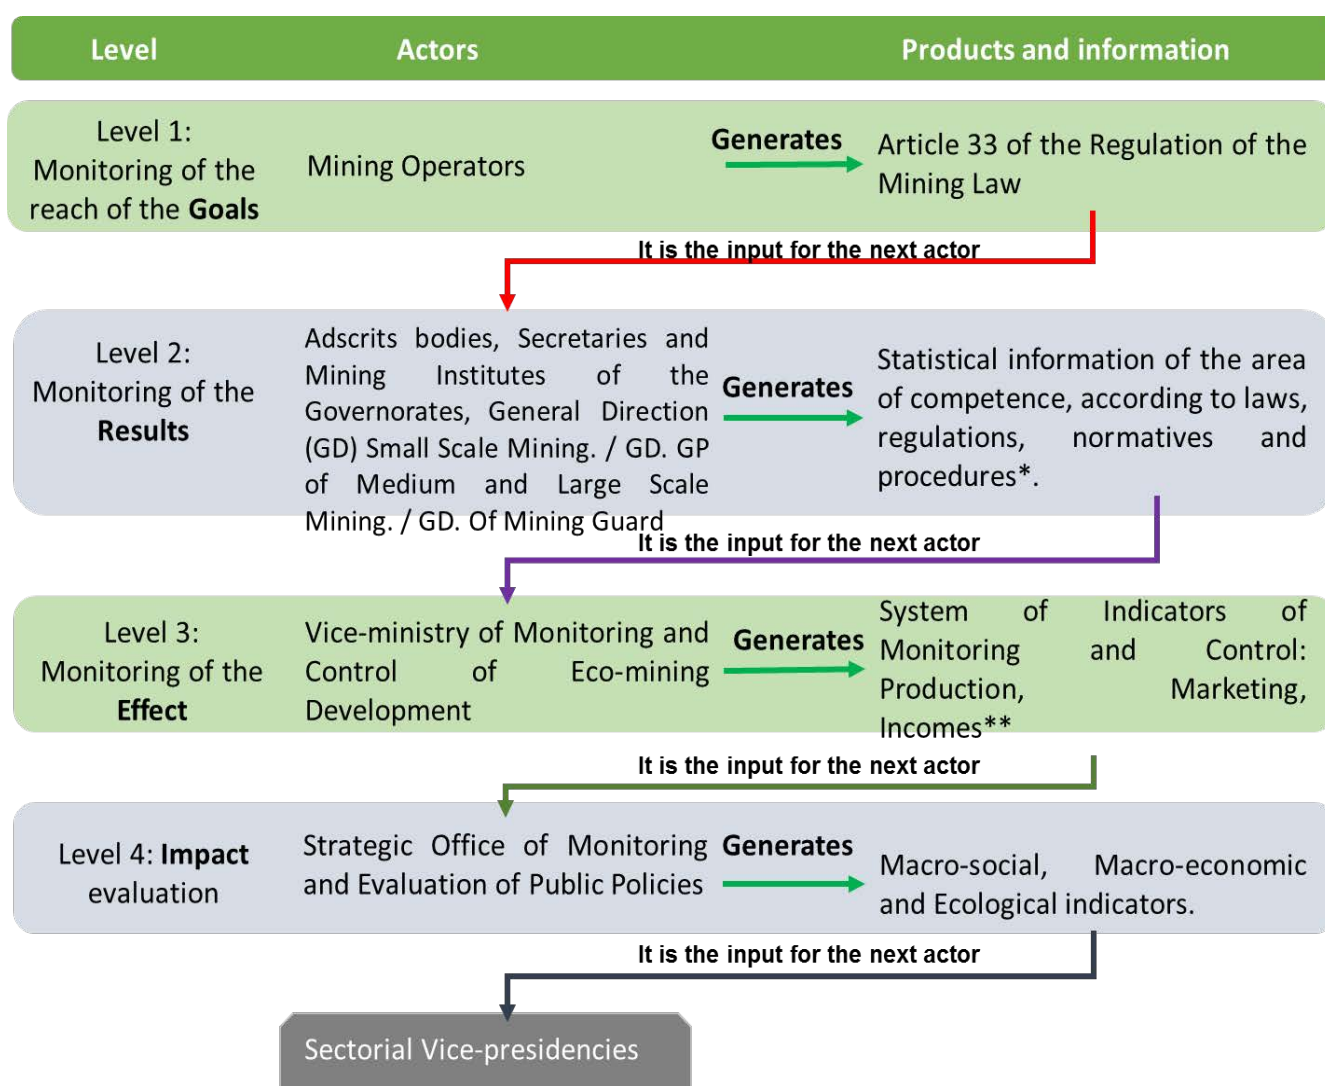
| Level | Actors | | Products and information |
|---|---|---|---|
| Level 1: Monitoring of the reach of the **Goals** | Mining Operators | **Generates** | Article 33 of the Regulation of the Mining Law |

**It is the input for the next actor**

| | | | |
|---|---|---|---|
| Level 2: Monitoring of the **Results** | Adscrits bodies, Secretaries and Mining Institutes of the Governorates, General Direction (GD) Small Scale Mining. / GD. GP of Medium and Large Scale Mining. / GD. Of Mining Guard | **Generates** | Statistical information of the area of competence, according to laws, regulations, normatives and procedures*. |

**It is the input for the next actor**

| | | | |
|---|---|---|---|
| Level 3: Monitoring of the **Effect** | Vice-ministry of Monitoring and Control of Eco-mining Development | **Generates** | System of Indicators of Monitoring and Control: Production, Marketing, Incomes** |

**It is the input for the next actor**

| | | | |
|---|---|---|---|
| Level 4: **Impact** evaluation | Strategic Office of Monitoring and Evaluation of Public Policies | **Generates** | Macro-social, Macro-economic and Ecological indicators. |

**It is the input for the next actor**

Sectorial Vice-presidencies